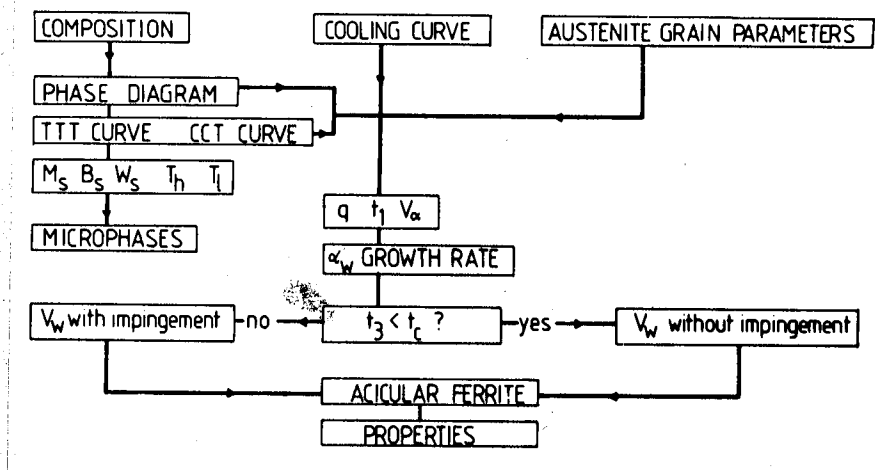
COMPOSITION

COOLING CURVE

AUSTENITE GRAIN PARAMETERS

PHASE DIAGRAM

TTT CURVE CCT CURVE

$M_s$ $B_s$ $W_s$ $T_h$ $T_l$

MICROPHASES

$q$ $t_1$ $V_\alpha$

$\alpha_w$ GROWTH RATE

$V_w$ with impingement

no

$t_3 < t_c$ ?

yes

$V_w$ without impingement

ACICULAR FERRITE

PROPERTIES